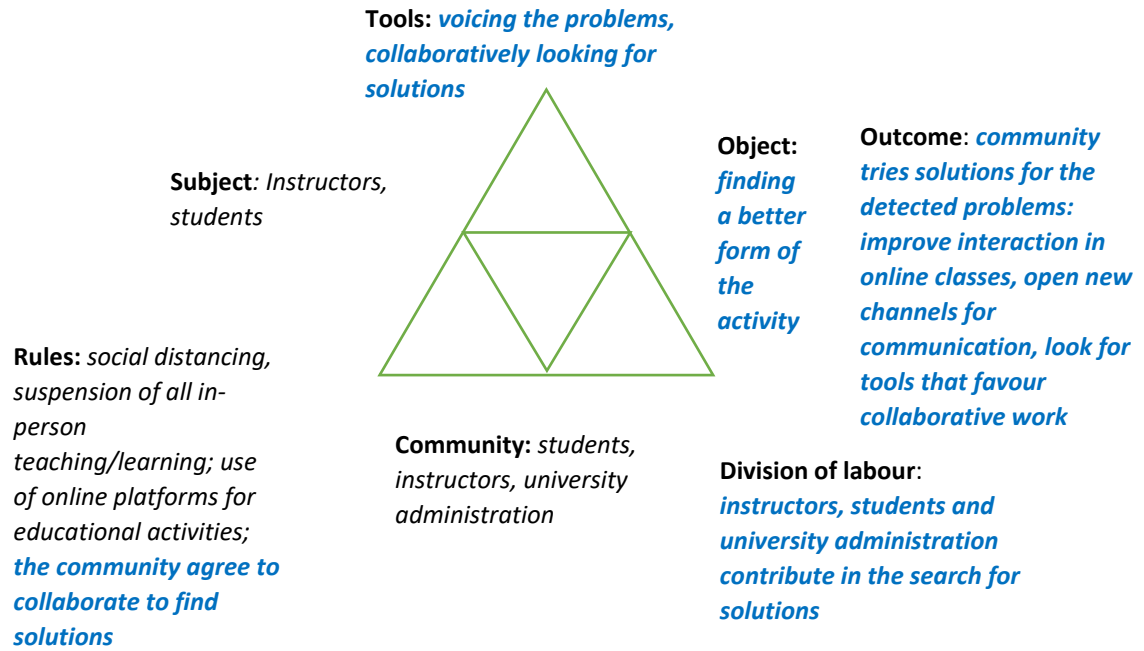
Tools: voicing the problems, collaboratively looking for solutions

Subject: Instructors, students

Object: finding a better form of the activity

Outcome: community tries solutions for the detected problems: improve interaction in online classes, open new channels for communication, look for tools that favour collaborative work

Rules: social distancing, suspension of all in-person teaching/learning; use of online platforms for educational activities; the community agree to collaborate to find solutions

Community: students, instructors, university administration

Division of labour: instructors, students and university administration contribute in the search for solutions